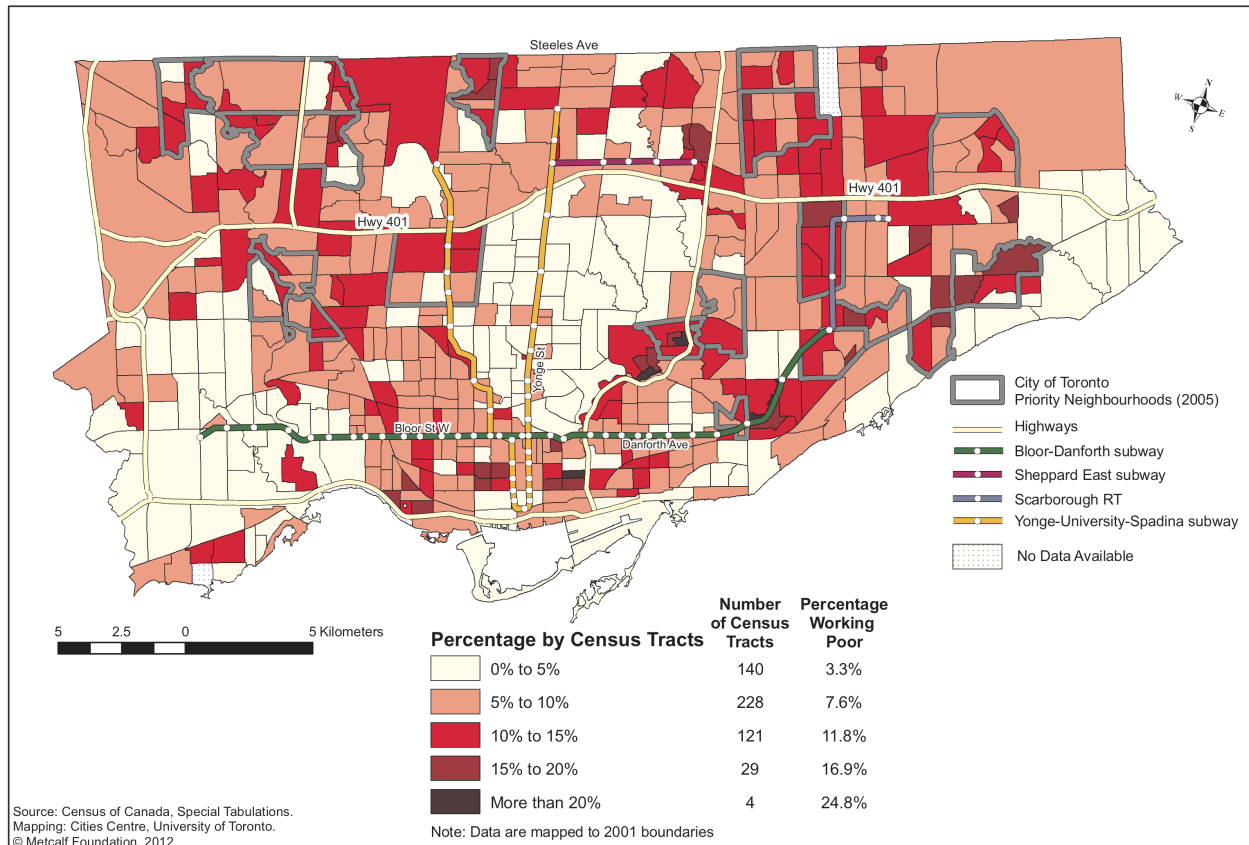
Steeles Ave

N
W E
S

Hwy 401

Hwy 401

Yonge St

Bloor St W

Danforth Ave

City of Toronto Priority Neighbourhoods (2005)

Highways

Bloor-Danforth subway

Sheppard East subway

Scarborough RT

Yonge-University-Spadina subway

No Data Available

5 2.5 0 5 Kilometers

| Percentage by Census Tracts | Number of Census Tracts | Percentage Working Poor |
|---|---|---|
| 0% to 5% | 140 | 3.3% |
| 5% to 10% | 228 | 7.6% |
| 10% to 15% | 121 | 11.8% |
| 15% to 20% | 29 | 16.9% |
| More than 20% | 4 | 24.8% |

Note: Data are mapped to 2001 boundaries

Source: Census of Canada, Special Tabulations.
Mapping: Cities Centre, University of Toronto.
© Metcalf Foundation, 2012